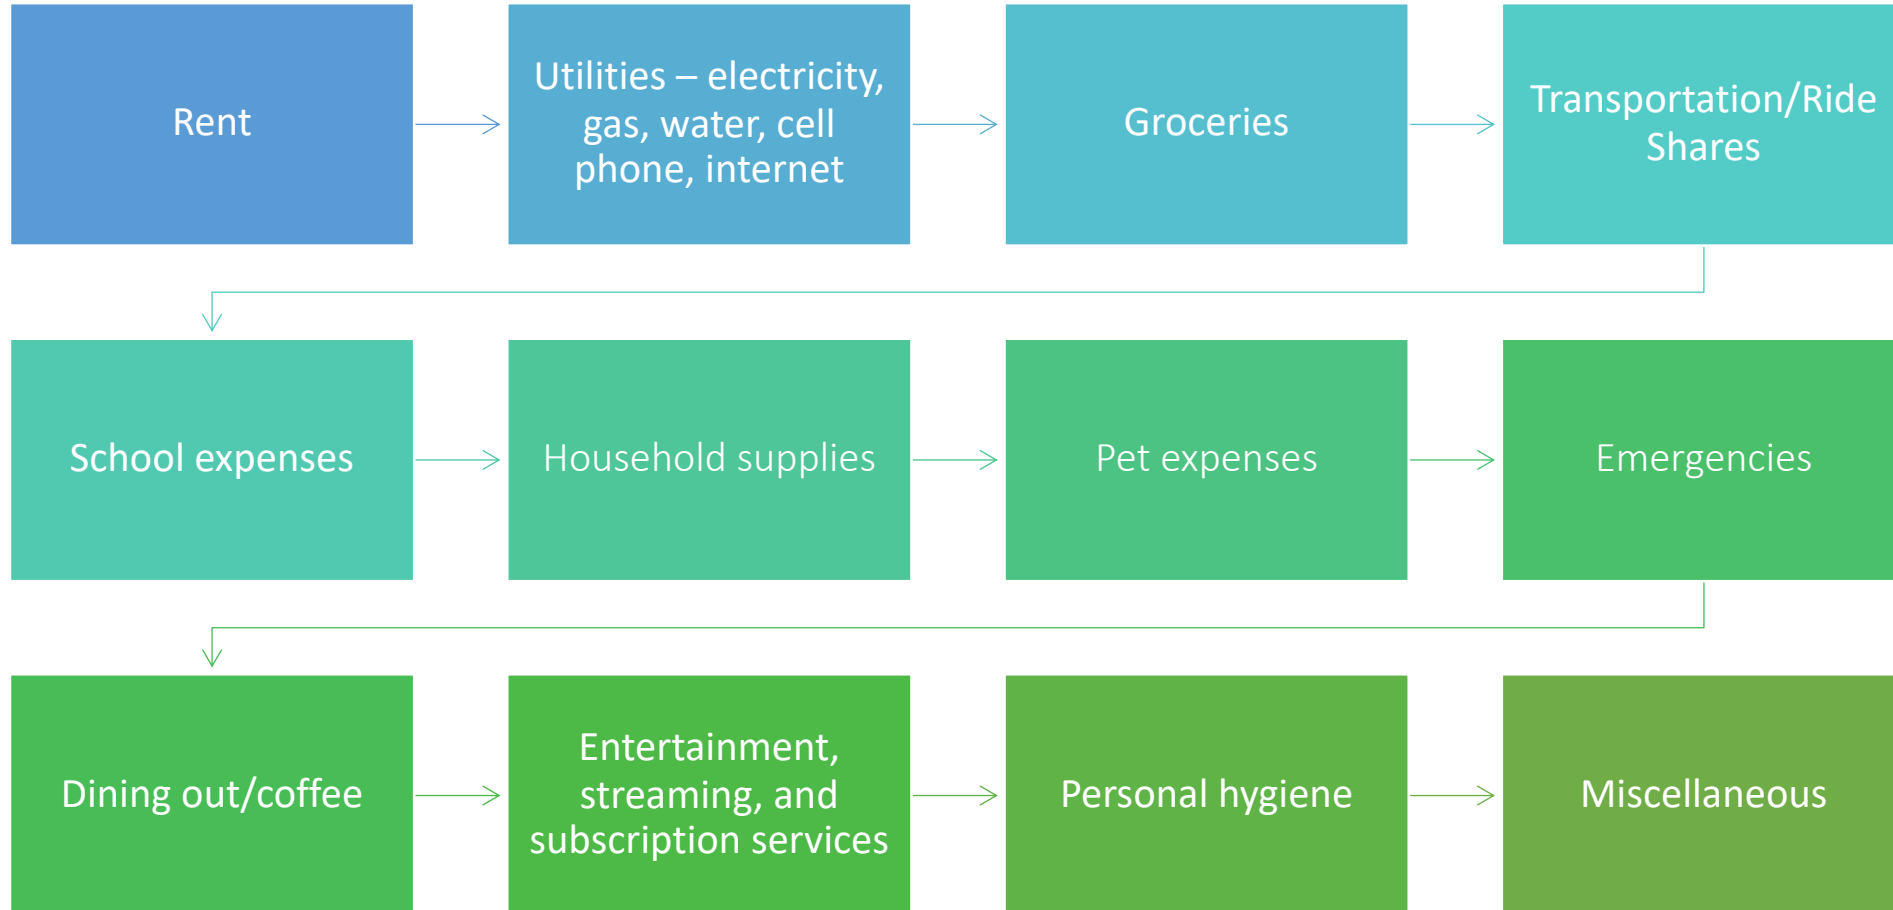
Rent

Utilities – electricity, gas, water, cell phone, internet

Groceries

Transportation/Ride Shares

School expenses

Household supplies

Pet expenses

Emergencies

Dining out/coffee

Entertainment, streaming, and subscription services

Personal hygiene

Miscellaneous